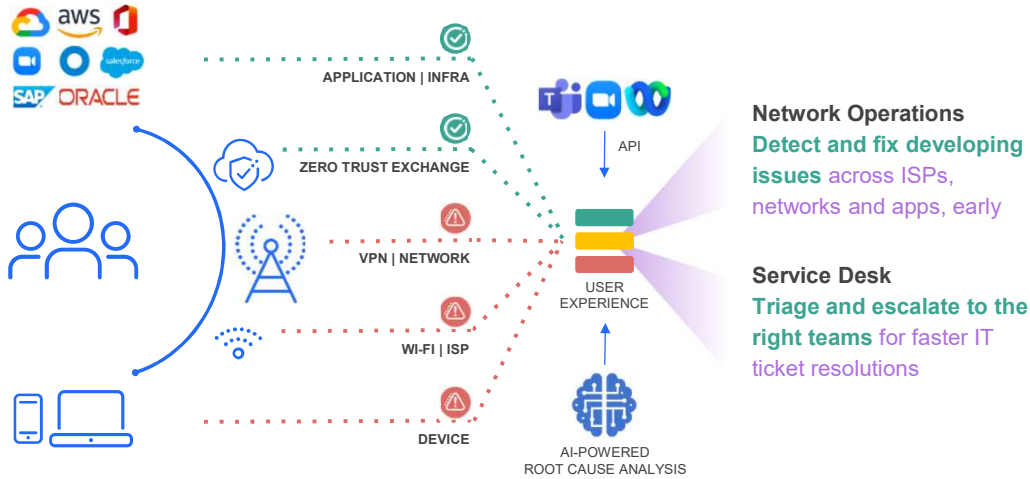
aws

salesforce

SAP ORACLE

APPLICATION | INFRA

ZERO TRUST EXCHANGE

VPN | NETWORK

WI-FI | ISP

DEVICE

API

USER EXPERIENCE

AI-POWERED ROOT CAUSE ANALYSIS

Network Operations

Detect and fix developing issues across ISPs, networks and apps, early

Service Desk

Triage and escalate to the right teams for faster IT ticket resolutions